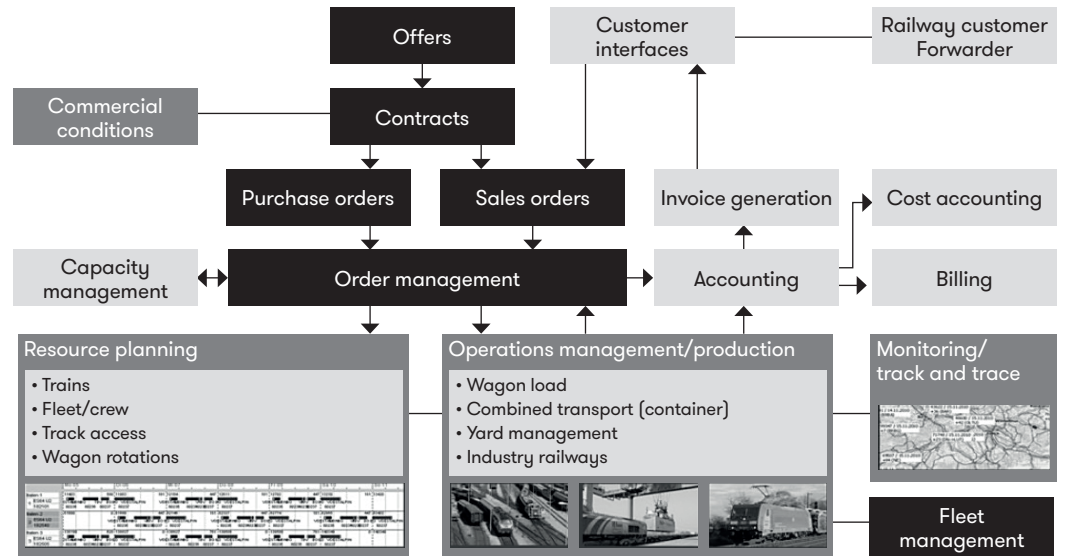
Offers

Customer interfaces

Railway customer Forwarder

Commercial conditions

Contracts

Purchase orders

Sales orders

Invoice generation

Cost accounting

Capacity management

Order management

Accounting

Billing

Resource planning

• Trains
• Fleet/crew
• Track access
• Wagon rotations

Operations management/production

• Wagon load
• Combined transport (container)
• Yard management
• Industry railways

Monitoring/ track and trace

Fleet management